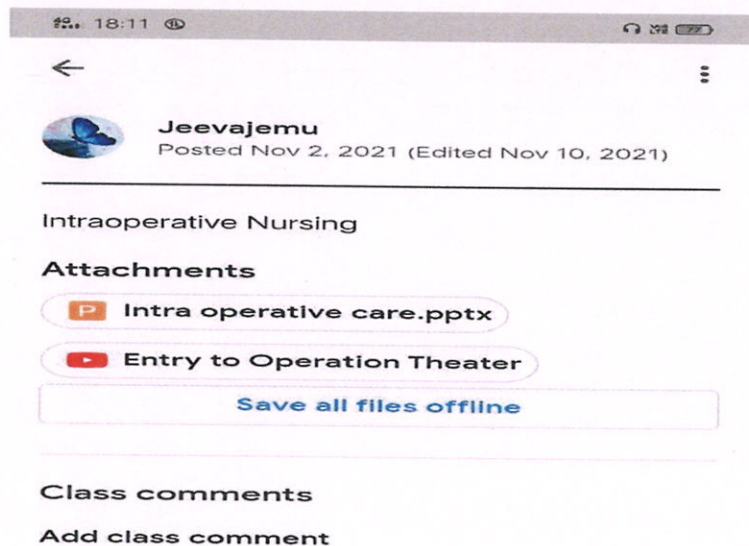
18:11

Jeevajemu
Posted Nov 2, 2021 (Edited Nov 10, 2021)

Intraoperative Nursing

Attachments

P Intra operative care.pptx

Entry to Operation Theater

Save all files offline

Class comments

Add class comment